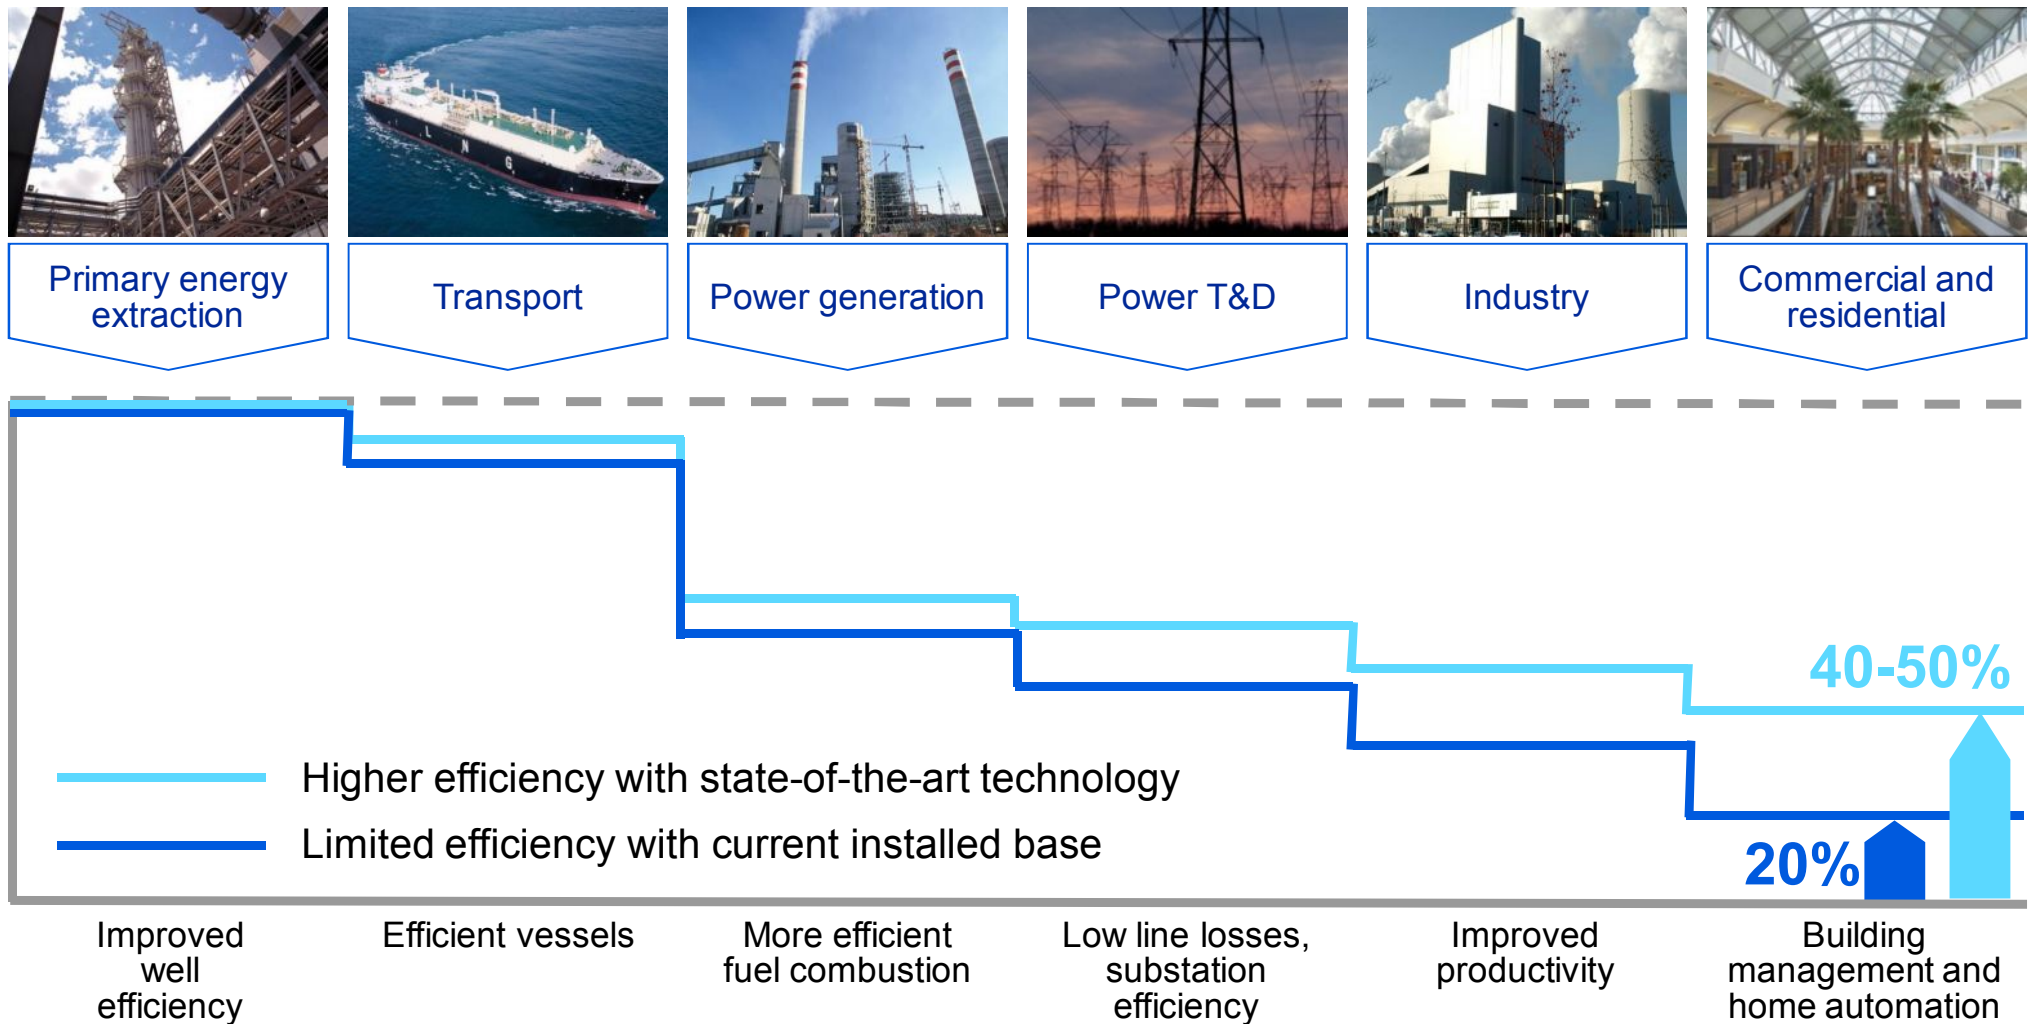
L N G

Primary energy extraction

Transport

Power generation

Power T&D

Industry

Commercial and residential

40-50%

Higher efficiency with state-of-the-art technology

Limited efficiency with current installed base

20%

Improved well efficiency

Efficient vessels

More efficient fuel combustion

Low line losses, substation efficiency

Improved productivity

Building management and home automation